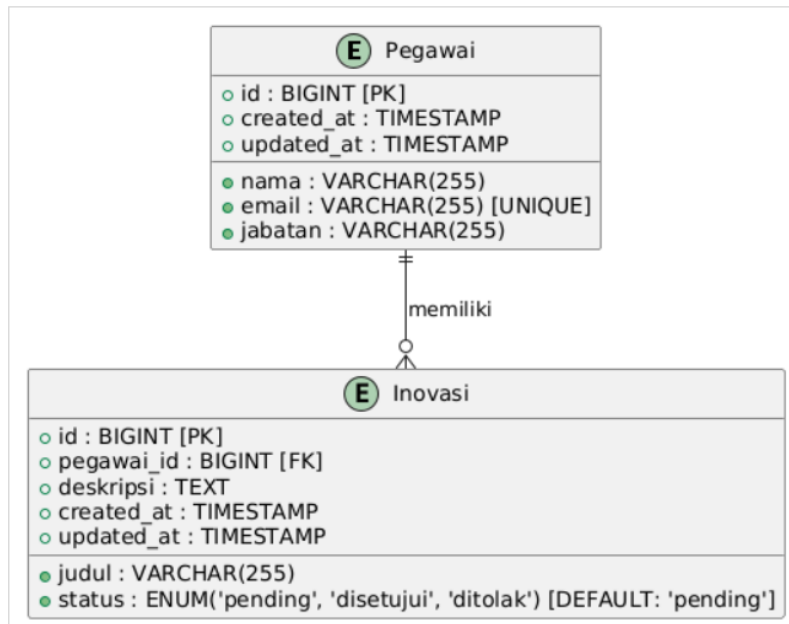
E Pegawai

id : BIGINT [PK]
created_at : TIMESTAMP
updated_at : TIMESTAMP

nama : VARCHAR(255)
email : VARCHAR(255) [UNIQUE]
jabatan : VARCHAR(255)

memiliki

E Inovasi

id : BIGINT [PK]
pegawai_id : BIGINT [FK]
deskripsi : TEXT
created_at : TIMESTAMP
updated_at : TIMESTAMP

judul : VARCHAR(255)
status : ENUM('pending', 'disetujui', 'ditolak') [DEFAULT: 'pending']